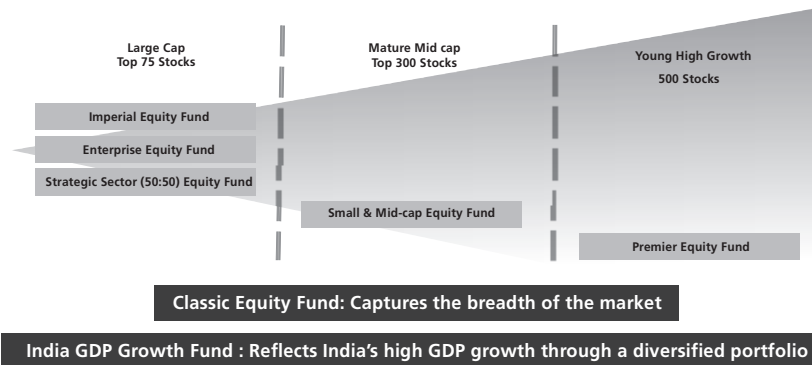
Large Cap
Top 75 Stocks

Mature Mid cap
Top 300 Stocks

Young High Growth
500 Stocks

Imperial Equity Fund

Enterprise Equity Fund

Strategic Sector (50:50) Equity Fund

Small & Mid-cap Equity Fund

Premier Equity Fund

Classic Equity Fund: Captures the breadth of the market

India GDP Growth Fund : Reflects India's high GDP growth through a diversified portfolio